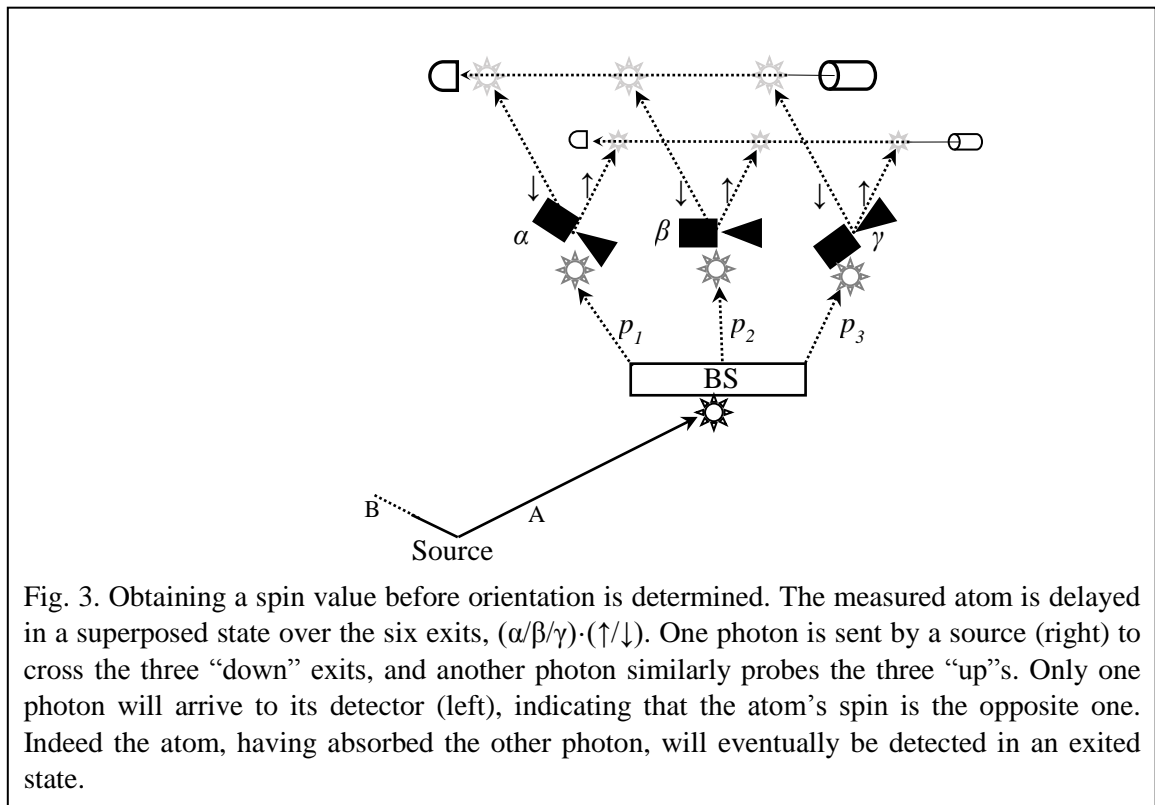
↓ ↑ ↓ ↑ ↓ ↑

$\alpha$ $\beta$ $\gamma$

$p_1$ $p_2$ $p_3$

BS

B A

Source

Fig. 3. Obtaining a spin value before orientation is determined. The measured atom is delayed in a superposed state over the six exits, (α/β/γ)·(↑/↓). One photon is sent by a source (right) to cross the three "down" exits, and another photon similarly probes the three "up"s. Only one photon will arrive to its detector (left), indicating that the atom's spin is the opposite one. Indeed the atom, having absorbed the other photon, will eventually be detected in an exited state.